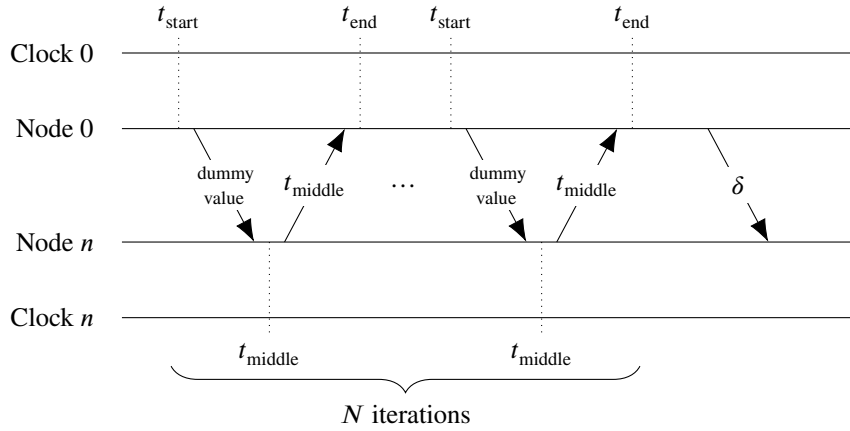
$t_{\text{start}}$ $t_{\text{end}}$ $t_{\text{start}}$ $t_{\text{end}}$

Clock 0

Node 0

dummy value

$t_{\text{middle}}$

…

dummy value

$t_{\text{middle}}$

$\delta$

Node $n$

Clock $n$

$t_{\text{middle}}$ $t_{\text{middle}}$

$N$ iterations